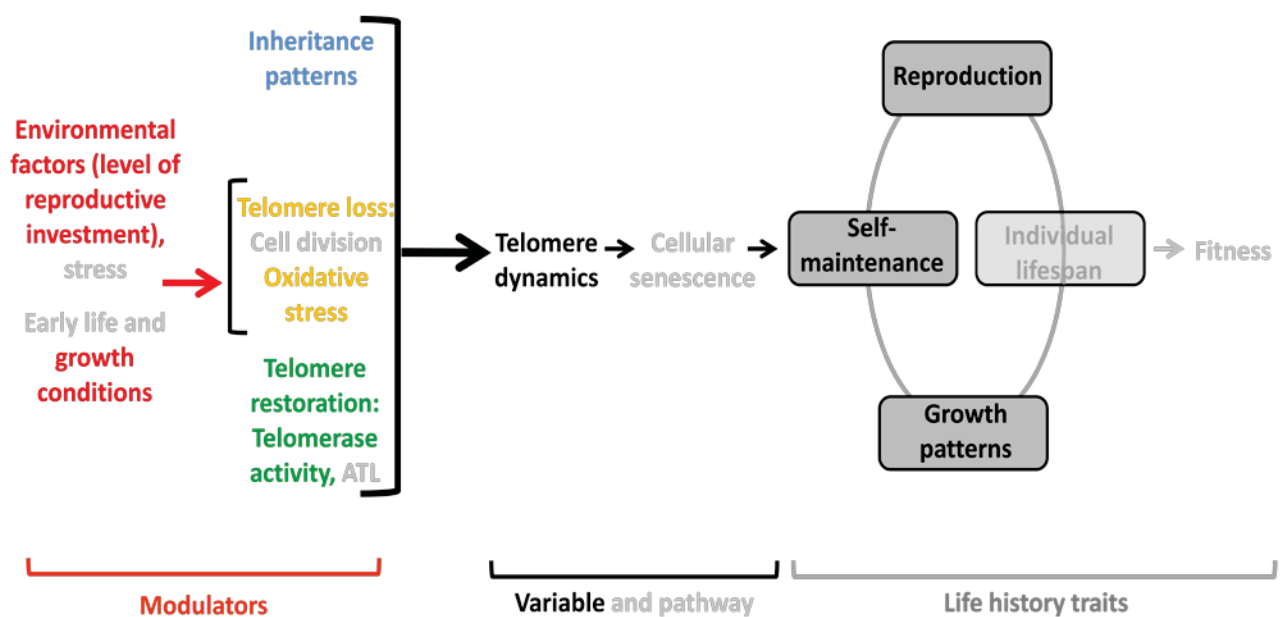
Inheritance patterns

Environmental factors (level of reproductive investment), stress

Early life and growth conditions

Telomere loss: Cell division Oxidative stress

Telomere restoration: Telomerase activity, ATL

Telomere dynamics

Cellular senescence

Reproduction

Self-maintenance

Individual lifespan

Fitness

Growth patterns

Modulators

Variable and pathway

Life history traits